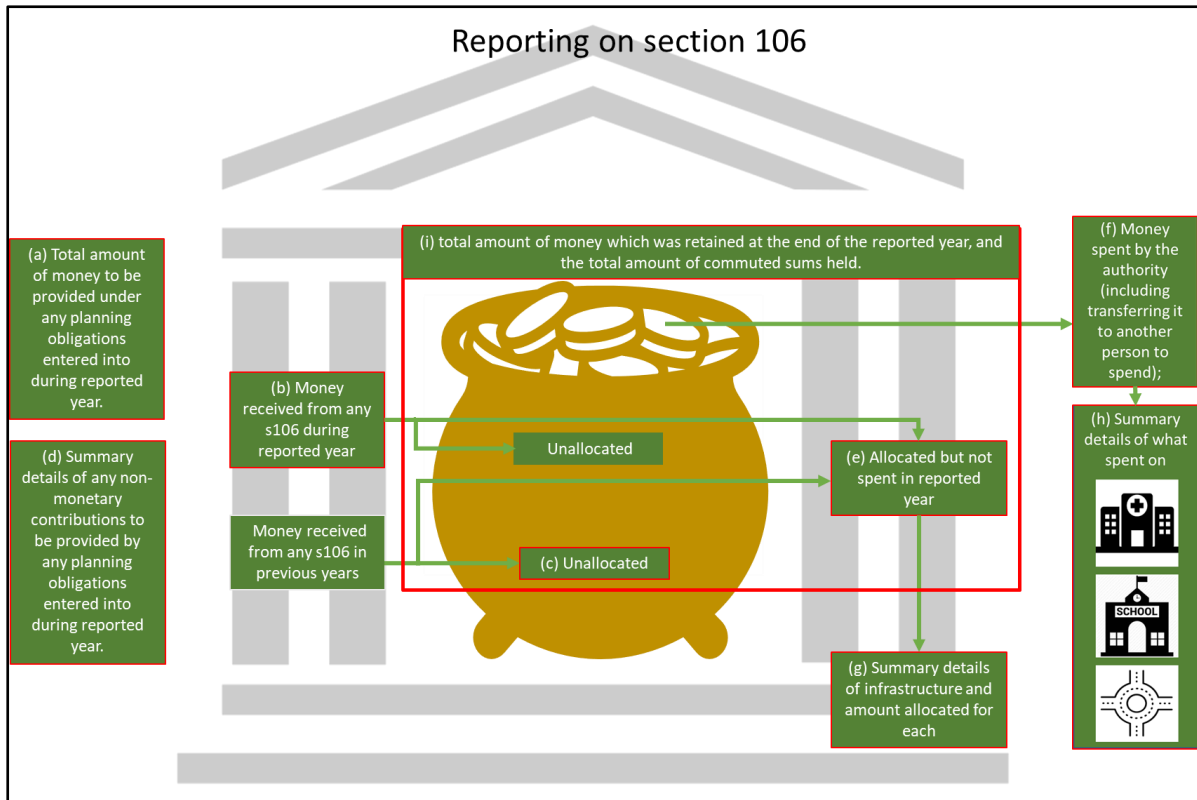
Reporting on section 106

(a) Total amount of money to be provided under any planning obligations entered into during reported year.

(d) Summary details of any non-monetary contributions to be provided by any planning obligations entered into during reported year.

(i) total amount of money which was retained at the end of the reported year, and the total amount of commuted sums held.

(b) Money received from any s106 during reported year

Unallocated

Money received from any s106 in previous years

(c) Unallocated

(e) Allocated but not spent in reported year

(g) Summary details of infrastructure and amount allocated for each

(f) Money spent by the authority (including transferring it to another person to spend);

(h) Summary details of what spent on

SCHOOL